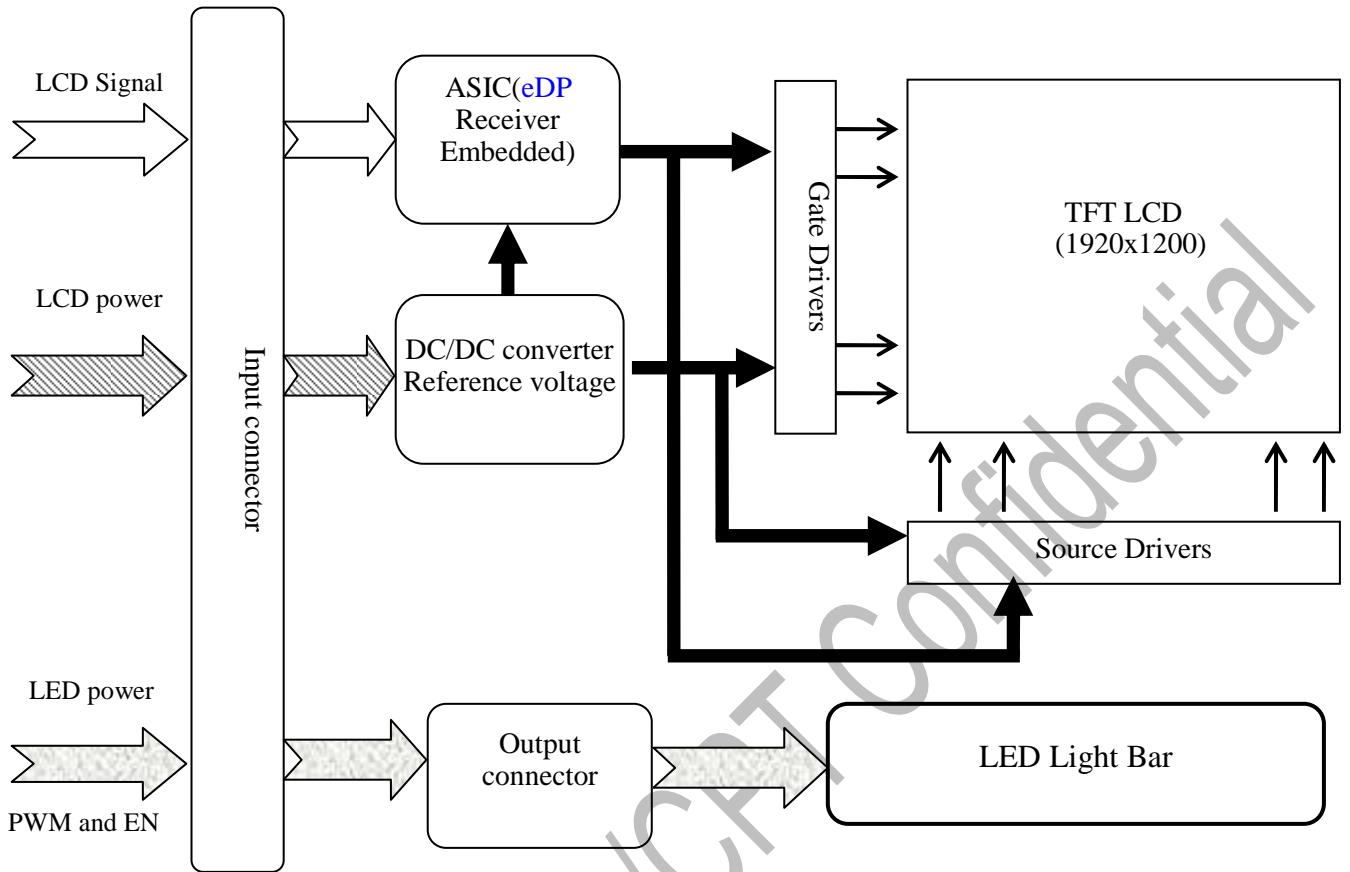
LCD Signal

LCD power

LED power

PWM and EN

Input connector

ASIC(eDP Receiver Embedded)

DC/DC converter Reference voltage

Output connector

Gate Drivers

TFT LCD (1920x1200)

Source Drivers

LED Light Bar

CPT Confidential